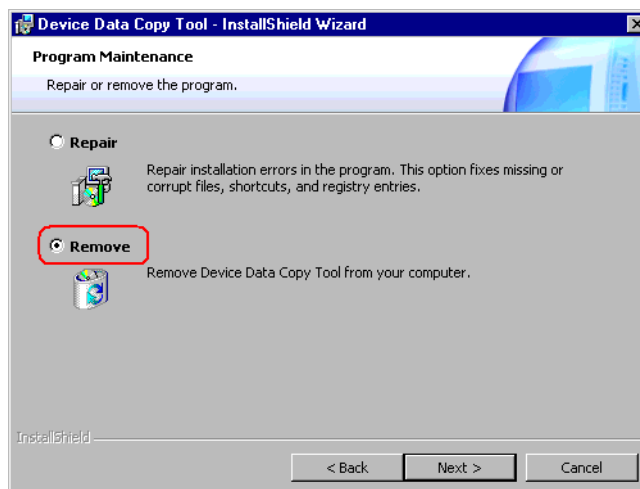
Device Data Copy Tool - InstallShield Wizard

Program Maintenance

Repair or remove the program.

Repair

Repair installation errors in the program. This option fixes missing or corrupt files, shortcuts, and registry entries.

Remove

Remove Device Data Copy Tool from your computer.

InstallShield

< Back

Next >

Cancel